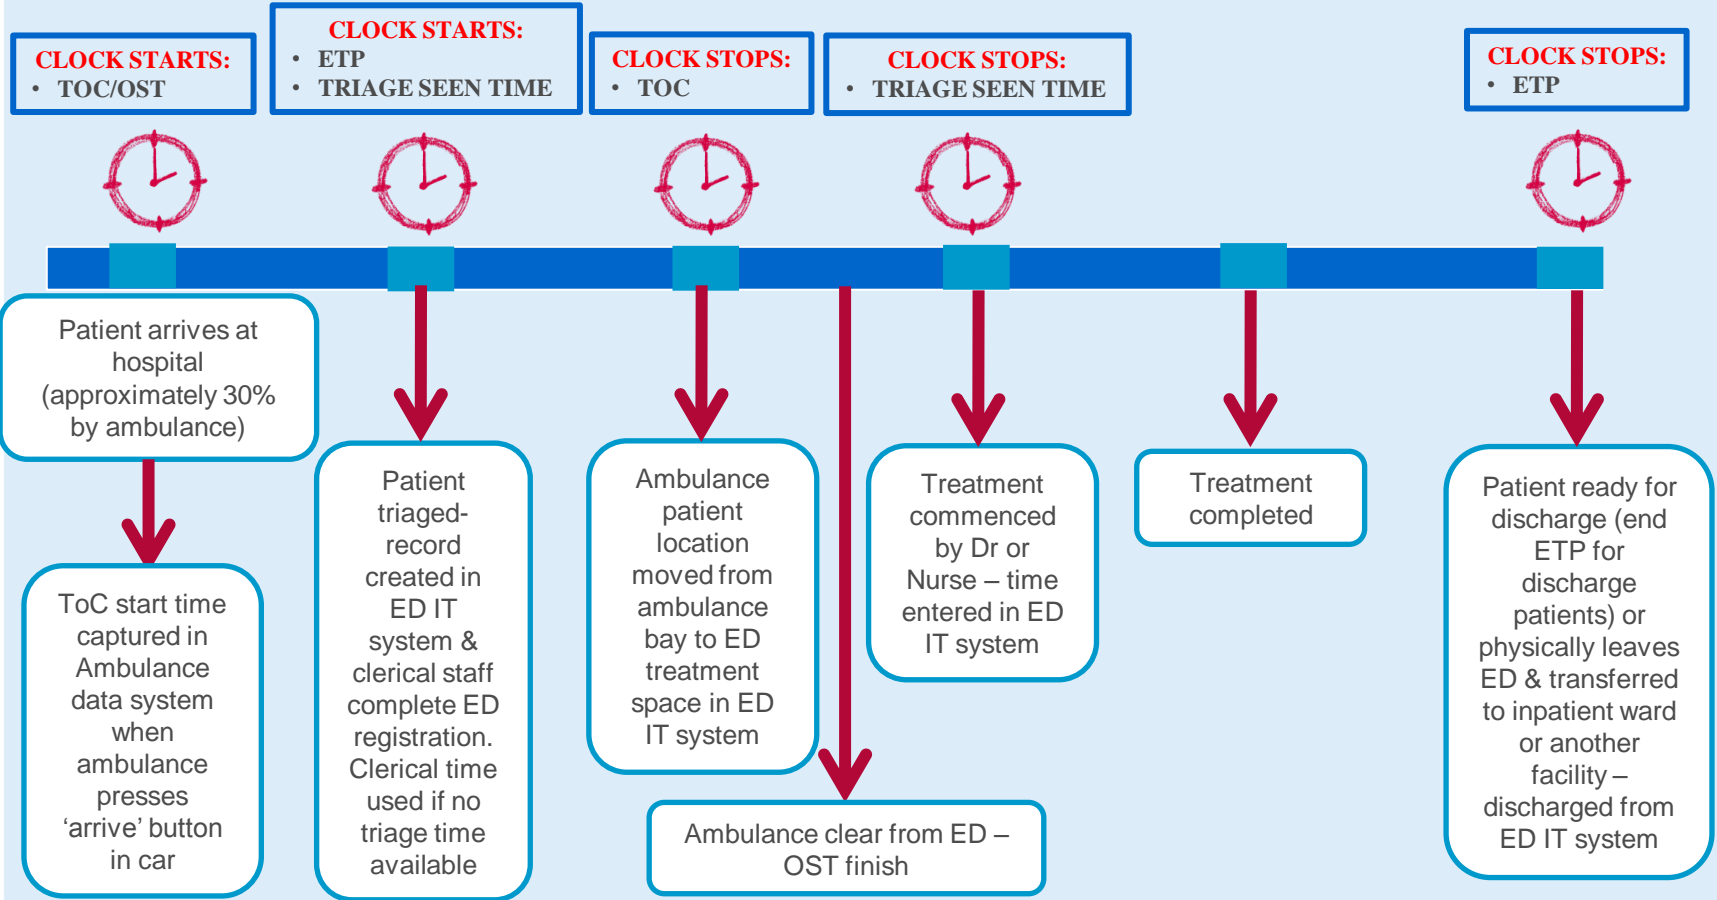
CLOCK STARTS:
• TOC/OST

CLOCK STARTS:
• ETP
• TRIAGE SEEN TIME

CLOCK STOPS:
• TOC

CLOCK STOPS:
• TRIAGE SEEN TIME

CLOCK STOPS:
• ETP

Patient arrives at hospital (approximately 30% by ambulance)

ToC start time captured in Ambulance data system when ambulance presses ‘arrive’ button in car

Patient triaged-record created in ED IT system & clerical staff complete ED registration. Clerical time used if no triage time available

Ambulance patient location moved from ambulance bay to ED treatment space in ED IT system

Ambulance clear from ED – OST finish

Treatment commenced by Dr or Nurse – time entered in ED IT system

Treatment completed

Patient ready for discharge (end ETP for discharge patients) or physically leaves ED & transferred to inpatient ward or another facility – discharged from ED IT system